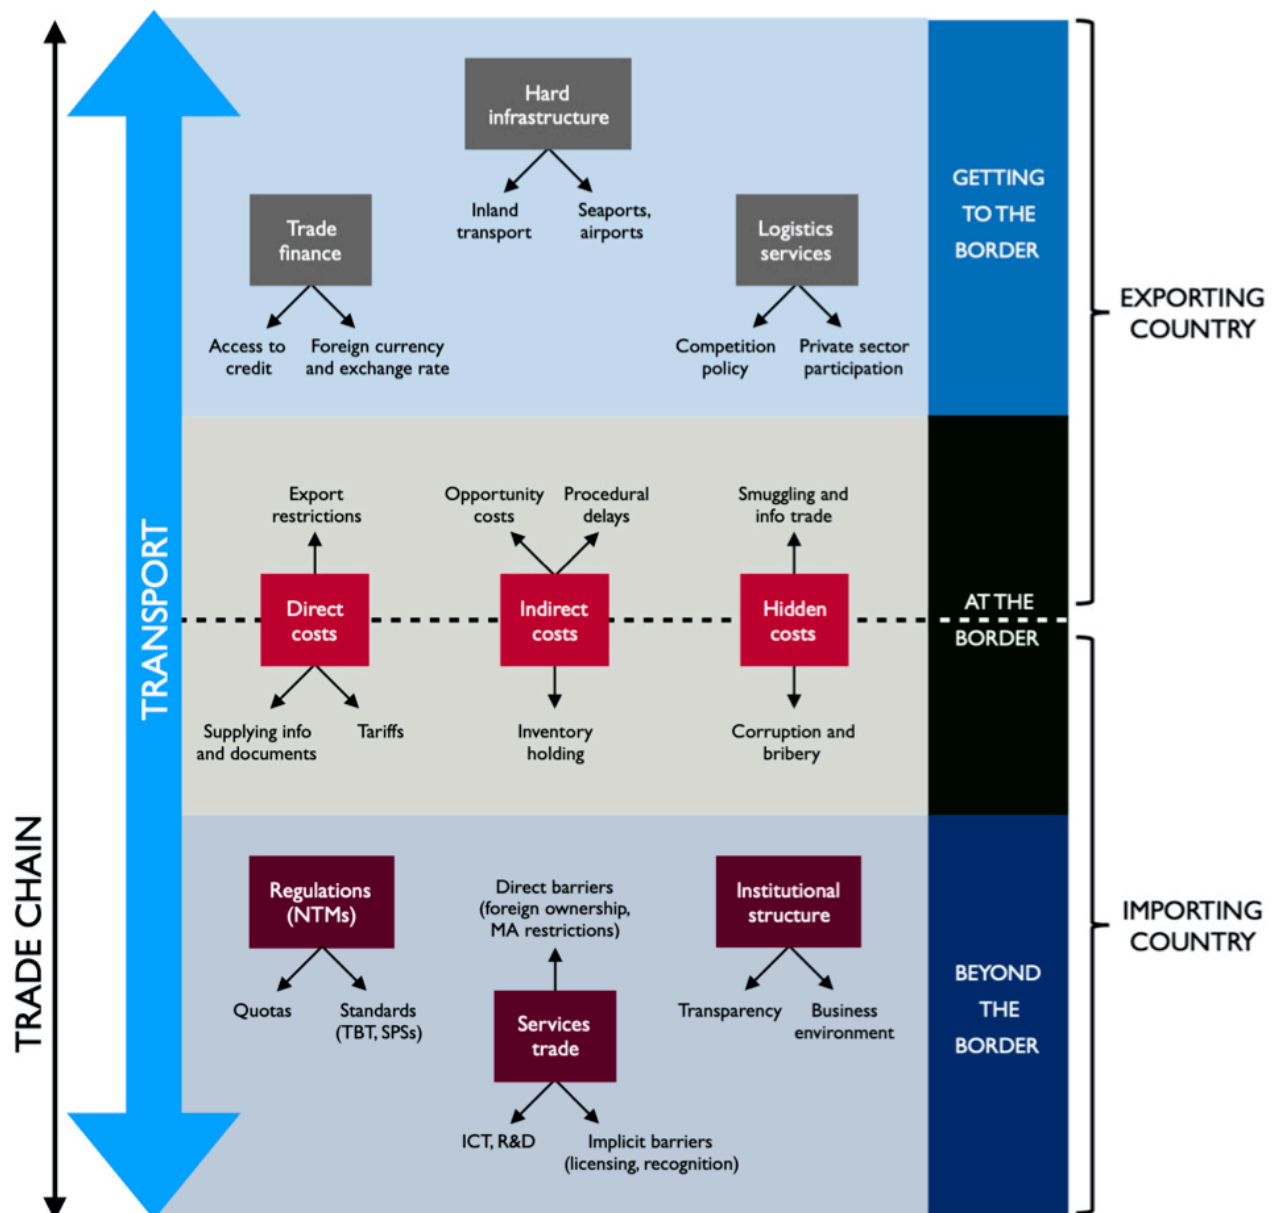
TRADE CHAIN

TRANSPORT

Hard infrastructure

Inland transport

Seaports, airports

Trade finance

Access to credit

Foreign currency and exchange rate

Logistics services

Competition policy

Private sector participation

GETTING TO THE BORDER

EXPORTING COUNTRY

Export restrictions

Opportunity costs

Procedural delays

Smuggling and info trade

Direct costs

Indirect costs

Hidden costs

AT THE BORDER

Supplying info and documents

Tariffs

Inventory holding

Corruption and bribery

Regulations (NTMs)

Direct barriers (foreign ownership, MA restrictions)

Institutional structure

Quotas

Standards (TBT, SPSs)

Services trade

Transparency

Business environment

BEYOND THE BORDER

IMPORTING COUNTRY

ICT, R&D

Implicit barriers (licensing, recognition)